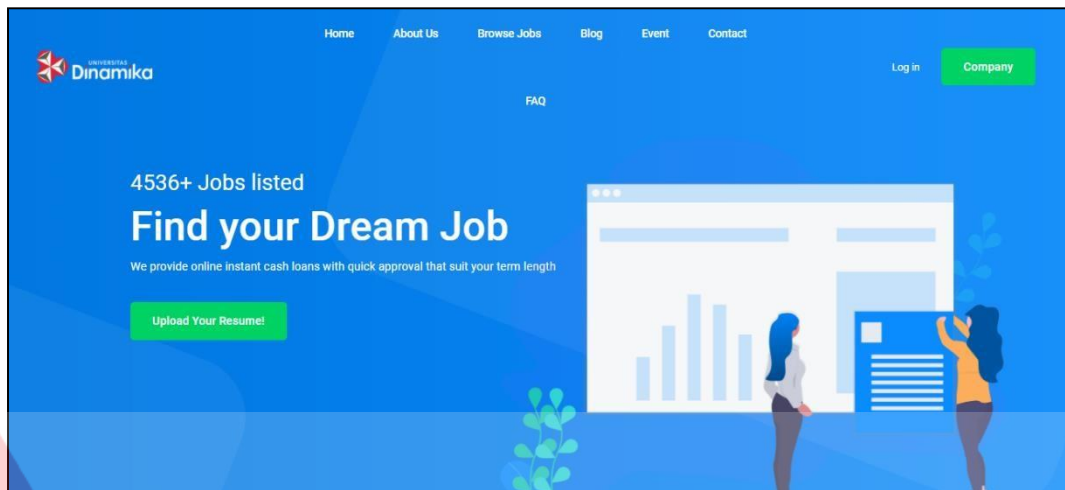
UNIVERSITAS Dinamika

Home About Us Browse Jobs Blog Event Contact

FAQ

Log in

Company

4536+ Jobs listed

Find your Dream Job

We provide online instant cash loans with quick approval that suit your term length

Upload Your Resume!